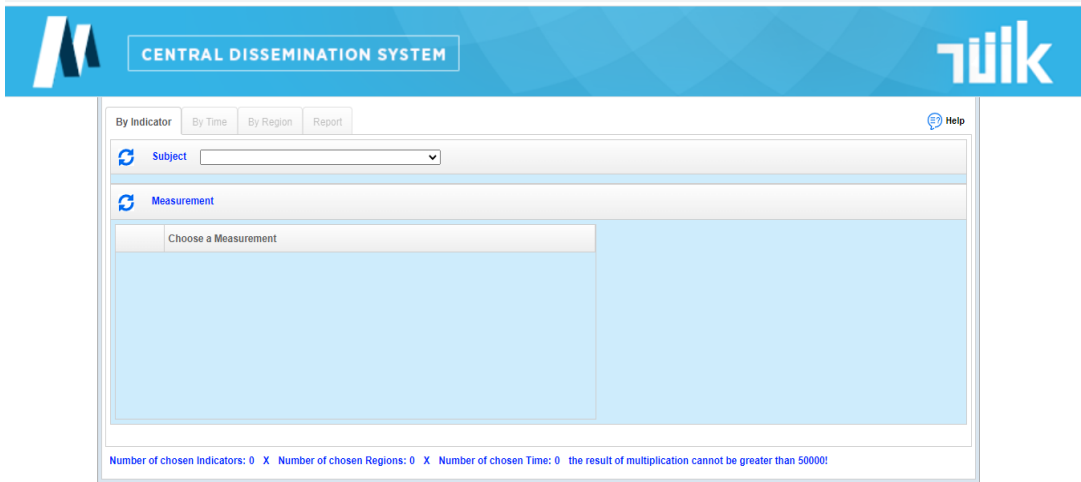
CENTRAL DISSEMINATION SYSTEM

TÜİK

By Indicator | By Time | By Region | Report

Help

Subject

Measurement

Choose a Measurement

Number of chosen Indicators: 0 X Number of chosen Regions: 0 X Number of chosen Time: 0 the result of multiplication cannot be greater than 50000!